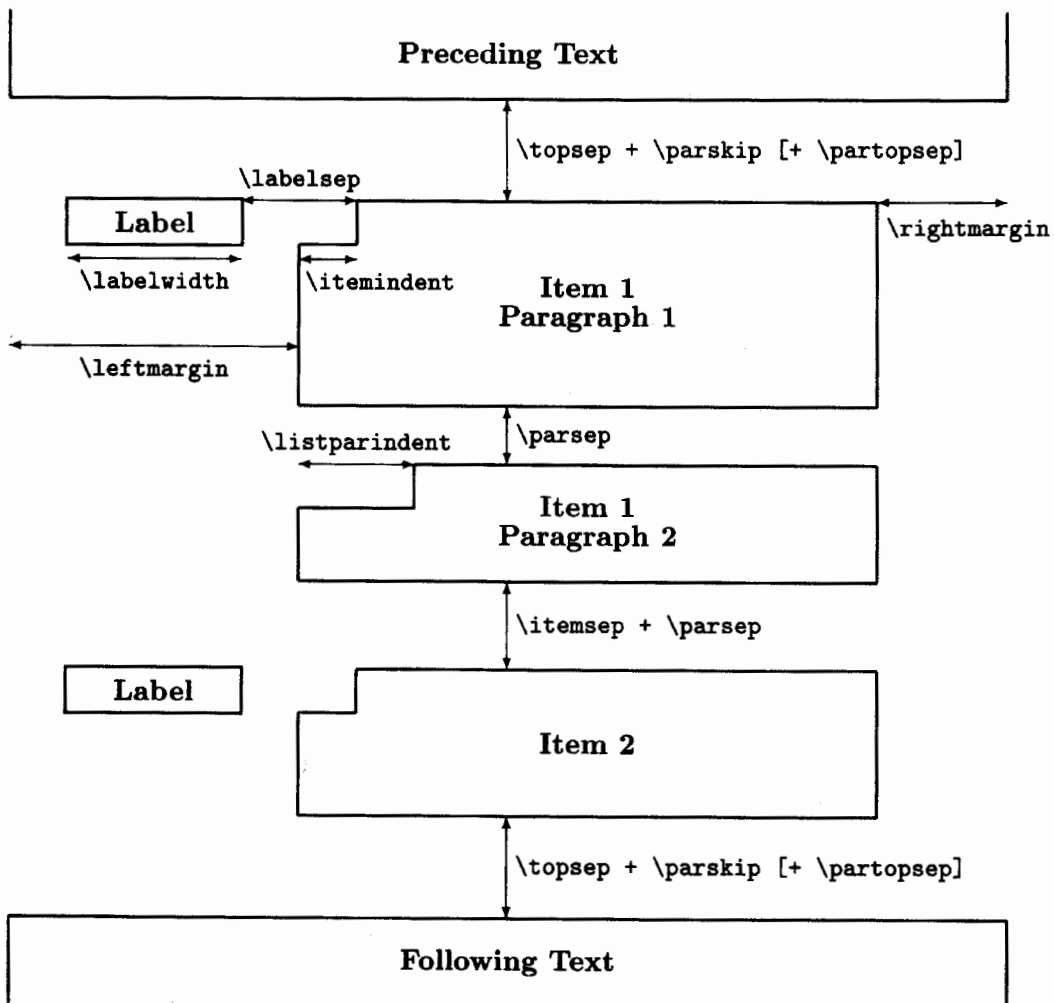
Preceding Text

\topsep + \parskip [+ \partopsep]

\labelsep

Label

\rightmargin

\labelwidth

\itemindent

Item 1
Paragraph 1

\leftmargin

\listparindent

\parsep

Item 1
Paragraph 2

\itemsep + \parsep

Label

Item 2

\topsep + \parskip [+ \partopsep]

Following Text